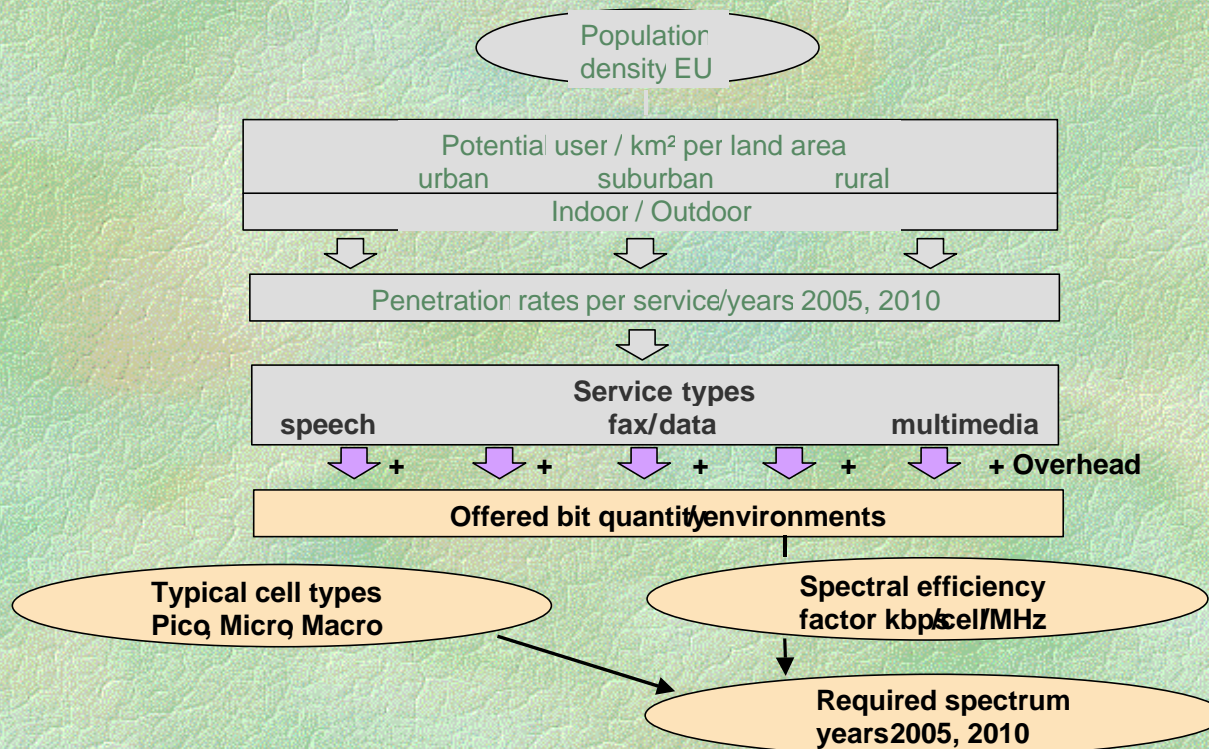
Population density EU

Potential user / km² per land area
urban suburban rural
Indoor / Outdoor

Penetration rates per service/years 2005, 2010

Service types
speech fax/data multimedia

+ + + + + Overhead

Offered bit quantity/environments

Typical cell types
Pico, Micro, Macro

Spectral efficiency factor kbps/cell/MHz

Required spectrum
years 2005, 2010